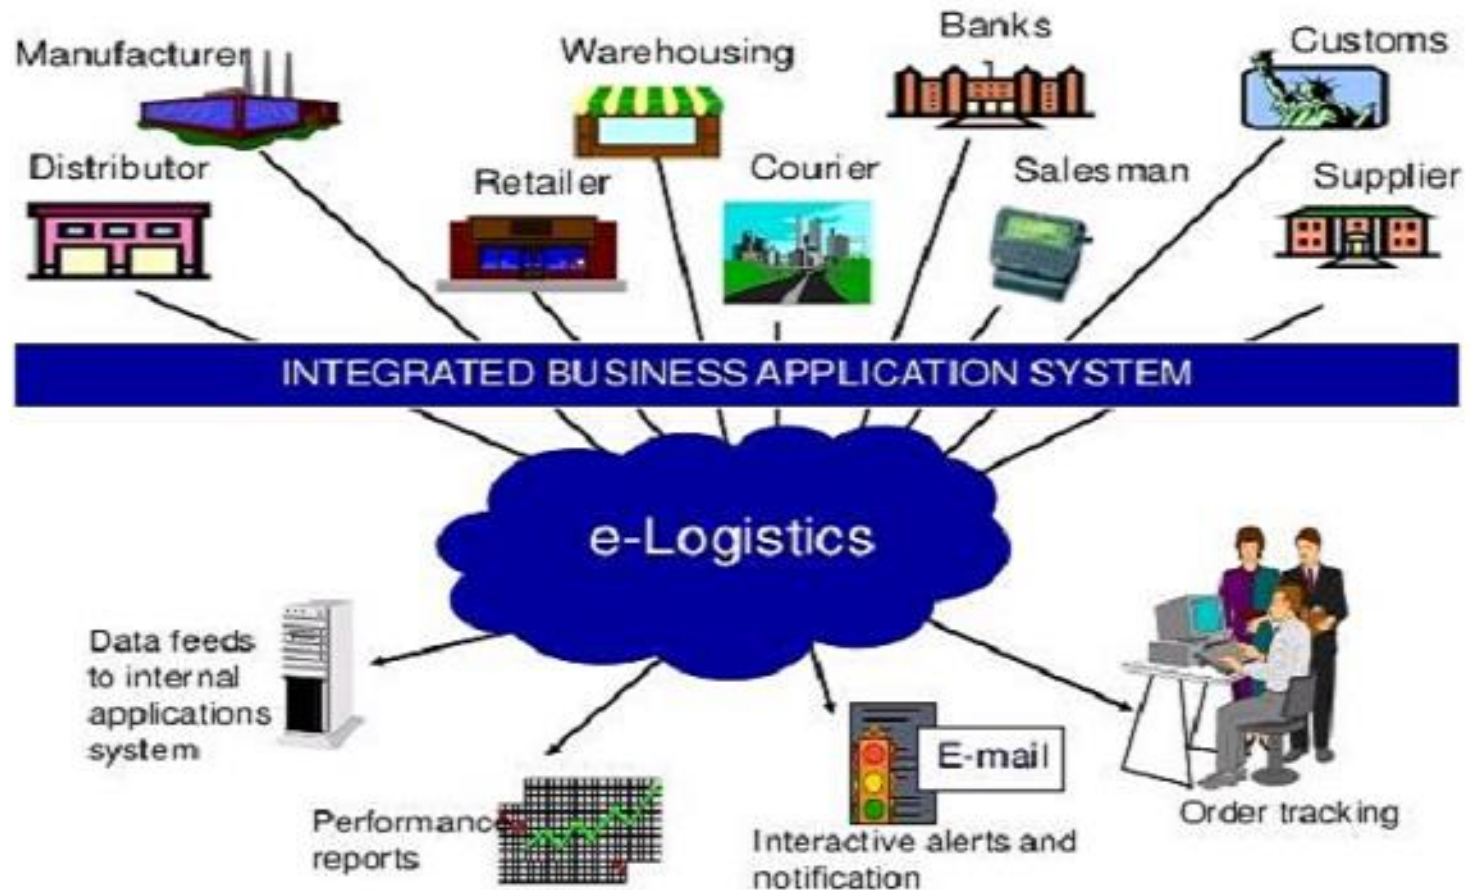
Manufacturer
Warehousing
Banks
Customs
Distributor
Retailer
Courier
Salesman
Supplier

INTEGRATED BUSINESS APPLICATION SYSTEM

e-Logistics

Data feeds to internal applications system

Performance reports

E-mail
Interactive alerts and notification

Order tracking